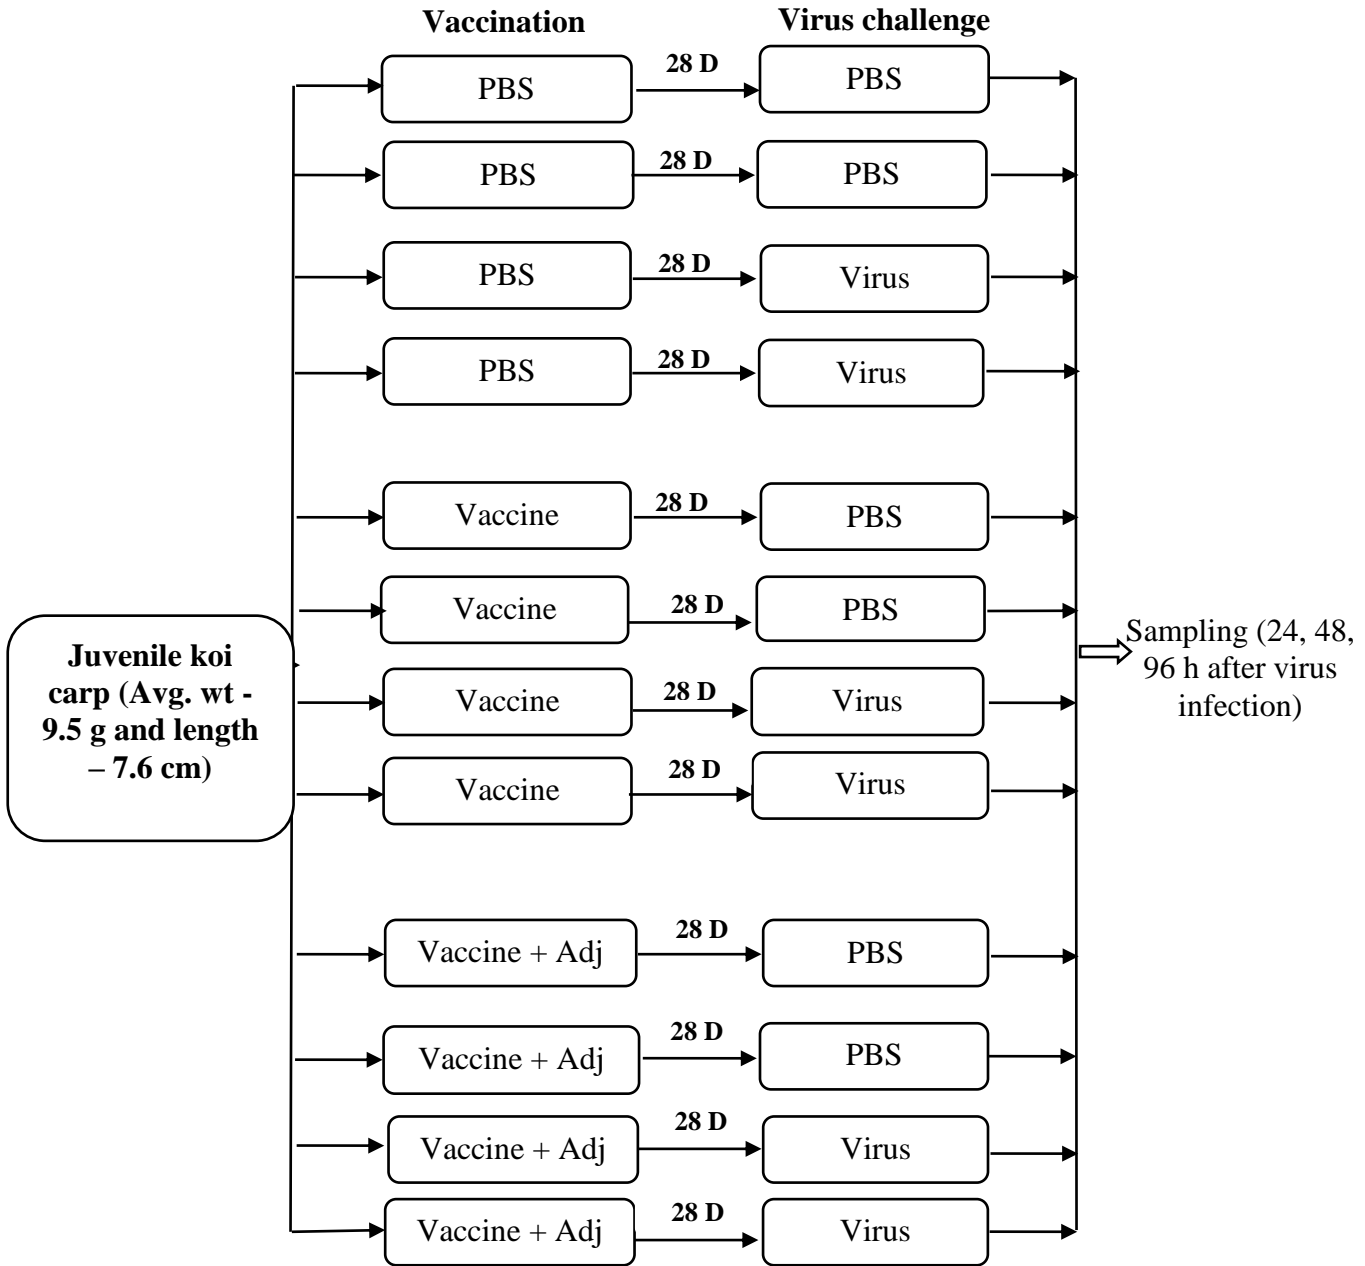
Vaccination

Virus challenge

PBS
28 D
PBS

PBS
28 D
PBS

PBS
28 D
Virus

PBS
28 D
Virus

Vaccine
28 D
PBS

Vaccine
28 D
PBS

Vaccine
28 D
Virus

Vaccine
28 D
Virus

Vaccine + Adj
28 D
PBS

Vaccine + Adj
28 D
PBS

Vaccine + Adj
28 D
Virus

Vaccine + Adj
28 D
Virus

Juvenile koi carp (Avg. wt - 9.5 g and length – 7.6 cm)

Sampling (24, 48, 96 h after virus infection)